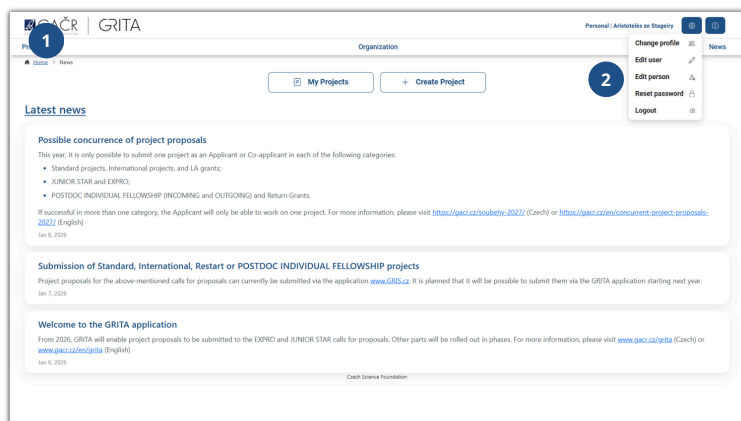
GAČR | GRITA

Personal | Aristotelés ze Stageiry

1

Pr

Organization

News

Home > News

Change profile
Edit user
Edit person
Reset password
Logout

2

My Projects

+ Create Project

Latest news

Possible concurrence of project proposals

This year, it is only possible to submit one project as an Applicant or Co-applicant in each of the following categories:

- Standard projects, International projects, and LA grants;
- JUNIOR STAR and EXPRO;
- POSTDOC INDIVIDUAL FELLOWSHIP (INCOMING and OUTGOING) and Return Grants.

If successful in more than one category, the Applicant will only be able to work on one project. For more information, please visit https://gacr.cz/soubehy-2027/ (Czech) or https://gacr.cz/en/concurrent-project-proposals-2027/ (English)

Jan 8, 2026

Submission of Standard, International, Restart or POSTDOC INDIVIDUAL FELLOWSHIP projects

Project proposals for the above-mentioned calls for proposals can currently be submitted via the application www.GRIS.cz. It is planned that it will be possible to submit them via the GRITA application starting next year.

Jan 7, 2026

Welcome to the GRITA application

From 2026, GRITA will enable project proposals to be submitted to the EXPRO and JUNIOR STAR calls for proposals. Other parts will be rolled out in phases. For more information, please visit www.gacr.cz/grita (Czech) or www.gacr.cz/en/grita (English)

Jan 6, 2026

Czech Science Foundation